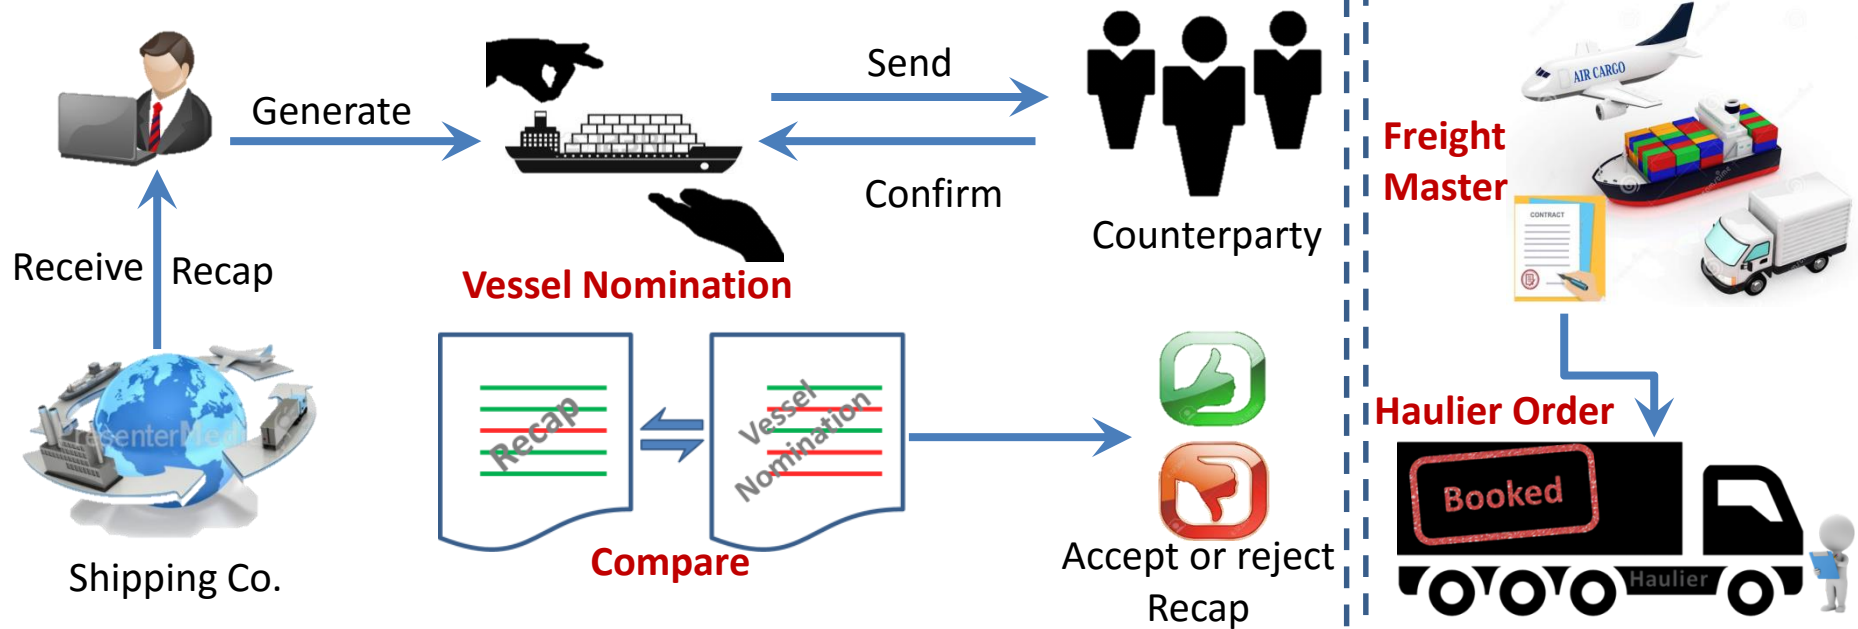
Generate

Send

Confirm

Counterparty

Vessel Nomination

Receive

Recap

Shipping Co.

Recap

Vessel Nomination

Compare

Accept or reject Recap

Freight Master

AIR CARGO

CONTRACT

Haulier Order

Booked

Haulier